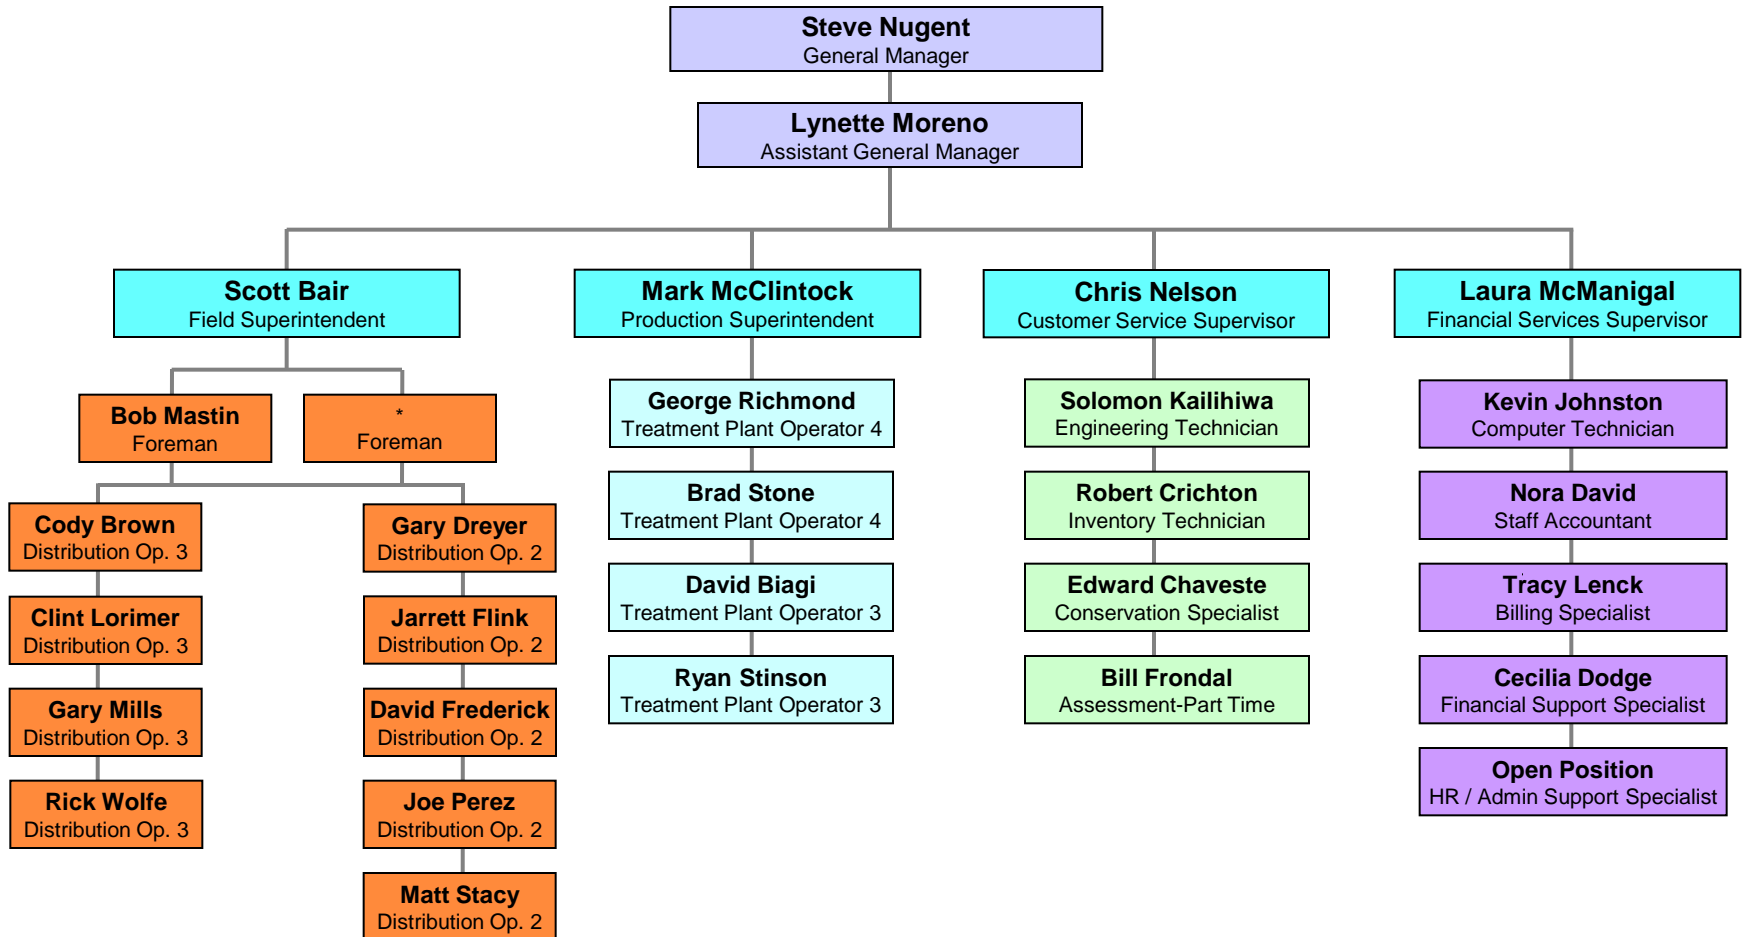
**Steve Nugent**
General Manager

**Lynette Moreno**
Assistant General Manager

**Scott Bair**
Field Superintendent

**Mark McClintock**
Production Superintendent

**Chris Nelson**
Customer Service Supervisor

**Laura McManigal**
Financial Services Supervisor

**Bob Mastin**
Foreman

*
Foreman

**Cody Brown**
Distribution Op. 3

**Clint Lorimer**
Distribution Op. 3

**Gary Mills**
Distribution Op. 3

**Rick Wolfe**
Distribution Op. 3

**Gary Dreyer**
Distribution Op. 2

**Jarrett Flink**
Distribution Op. 2

**David Frederick**
Distribution Op. 2

**Joe Perez**
Distribution Op. 2

**Matt Stacy**
Distribution Op. 2

**George Richmond**
Treatment Plant Operator 4

**Brad Stone**
Treatment Plant Operator 4

**David Biagi**
Treatment Plant Operator 3

**Ryan Stinson**
Treatment Plant Operator 3

**Solomon Kailihiwa**
Engineering Technician

**Robert Crichton**
Inventory Technician

**Edward Chaveste**
Conservation Specialist

**Bill Frondal**
Assessment-Part Time

**Kevin Johnston**
Computer Technician

**Nora David**
Staff Accountant

**Tracy Lenck**
Billing Specialist

**Cecilia Dodge**
Financial Support Specialist

**Open Position**
HR / Admin Support Specialist